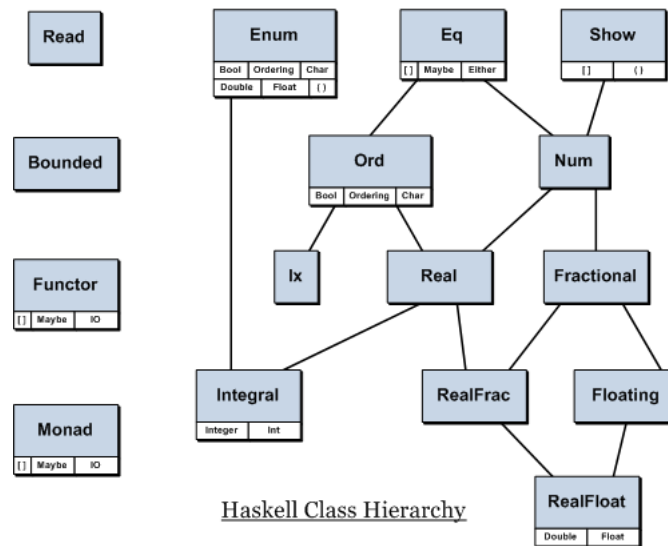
Read

Enum
Bool | Ordering | Char
Double | Float | ()

Eq
[] | Maybe | Either

Show
[] | ()

Bounded

Ord
Bool | Ordering | Char

Num

Functor
[] | Maybe | IO

Ix

Real

Fractional

Integral
Integer | Int

RealFrac

Floating

Monad
[] | Maybe | IO

Haskell Class Hierarchy

RealFloat
Double | Float